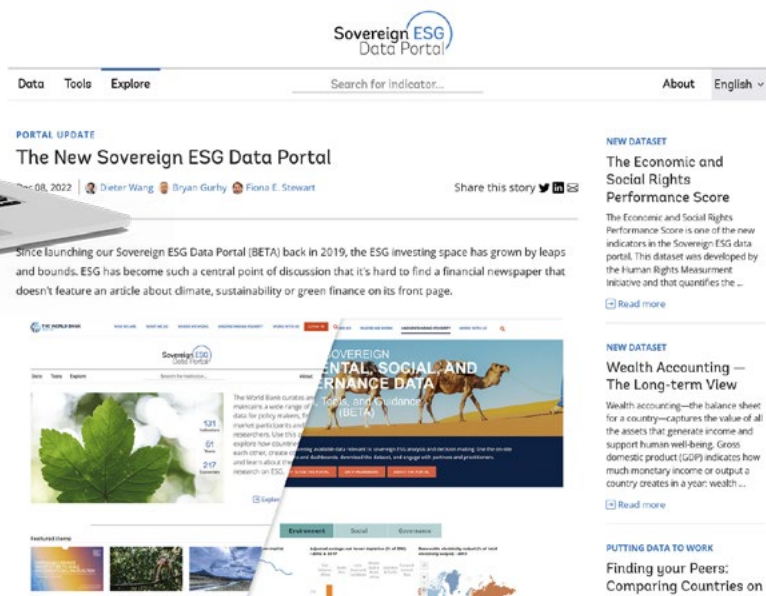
Sovereign ESG Data Portal

Data Tools Explore Search for indicator... About English

PORTAL UPDATE

The New Sovereign ESG Data Portal

Dec 08, 2022 Dieter Wang Bryan Gurhy Fiona E. Stewart Share this story

Since launching our Sovereign ESG Data Portal (BETA) back in 2019, the ESG investing space has grown by leaps and bounds. ESG has become such a central point of discussion that it's hard to find a financial newspaper that doesn't feature an article about climate, sustainability or green finance on its front page.

THE WORLD BANK

Sovereign ESG

SOVEREIGN ENTAL, SOCIAL, AND ERNANCE DATA

Tools, and Guidance (BETA)

The World Bank curates and maintains a wide range of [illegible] for policy makers, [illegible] market participants and researchers. Use this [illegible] explore how countries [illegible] each other, create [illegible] and learn about the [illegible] research on ESG.

131 Indicators
61 Years
217 Economies

Explore

Featured items

Environment Social Governance

NEW DATASET

The Economic and Social Rights Performance Score

The Economic and Social Rights Performance Score is one of the new indicators in the Sovereign ESG data portal. This dataset was developed by the Human Rights Measurement Initiative and that quantifies the ...

Read more

NEW DATASET

Wealth Accounting — The Long-term View

Wealth accounting—the balance sheet for a country—captures the value of all the assets that generate income and support human well-being. Gross domestic product (GDP) indicates how much monetary income or output a country creates in a year; wealth ...

Read more

PUTTING DATA TO WORK

Finding your Peers: Comparing Countries on